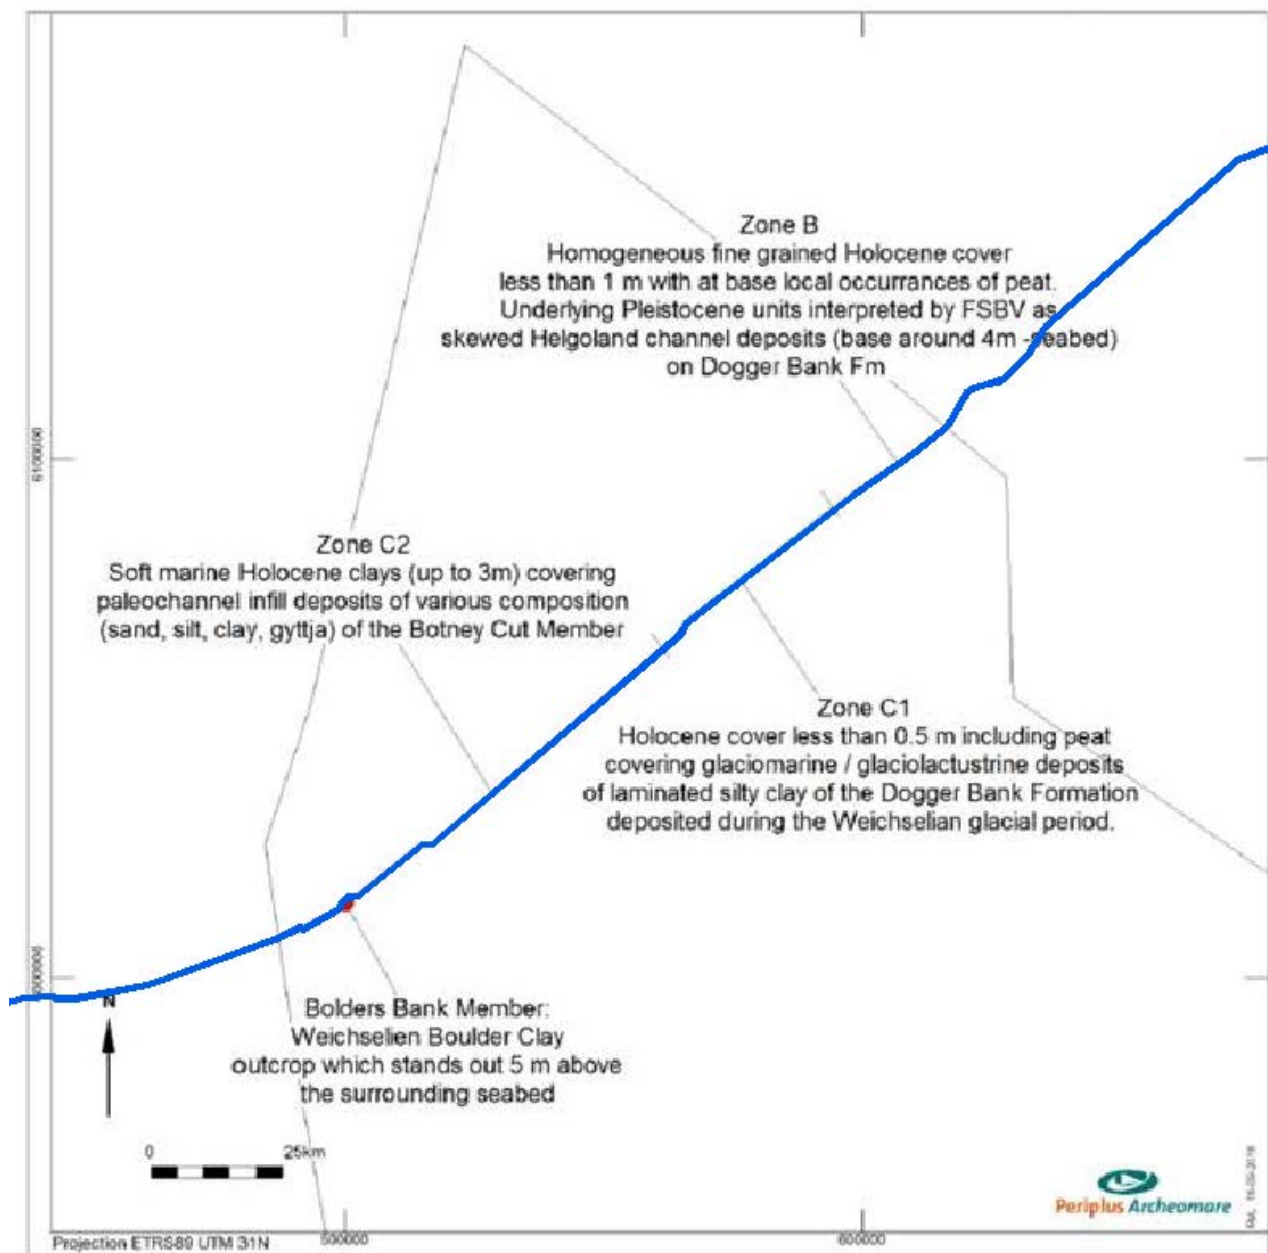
Zone B
Homogeneous fine grained Holocene cover less than 1 m with at base local occurrances of peat. Underlying Pleistocene units interpreted by FSBV as skewed Helgoland channel deposits (base around 4m -seabed) on Dogger Bank Fm

6100000

Zone C2
Soft marine Holocene clays (up to 3m) covering paleochannel infill deposits of various composition (sand, silt, clay, gyttja) of the Botney Cut Member

Zone C1
Holocene cover less than 0.5 m including peat covering glaciomarine / glaciolactustrine deposits of laminated silty clay of the Dogger Bank Formation deposited during the Weichselian glacial period.

6000000

N

Bolders Bank Member:
Weichselien Boulder Clay outcrop which stands out 5 m above the surrounding seabed

0
25km

Periplus Archeomare

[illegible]

Projection ETRS89 UTM 31N
500000
600000